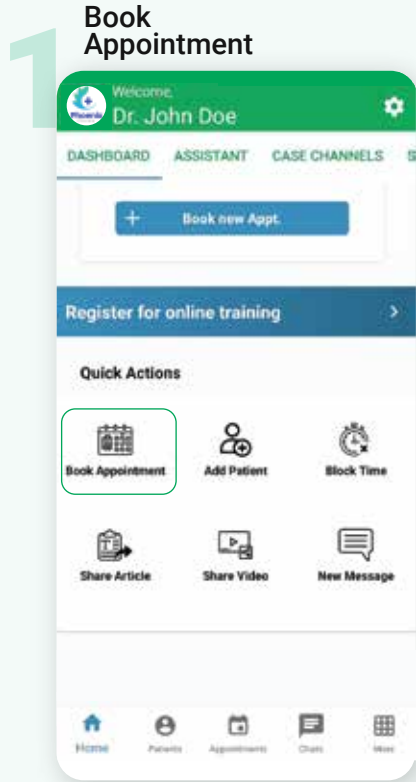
1 Book Appointment

Welcome,
Dr. John Doe

DASHBOARD ASSISTANT CASE CHANNELS S

+ Book new Appt.

Register for online training >

Quick Actions

Book Appointment
Add Patient
Block Time
Share Article
Share Video
New Message

Home
Patients
Appointments
Chats
More